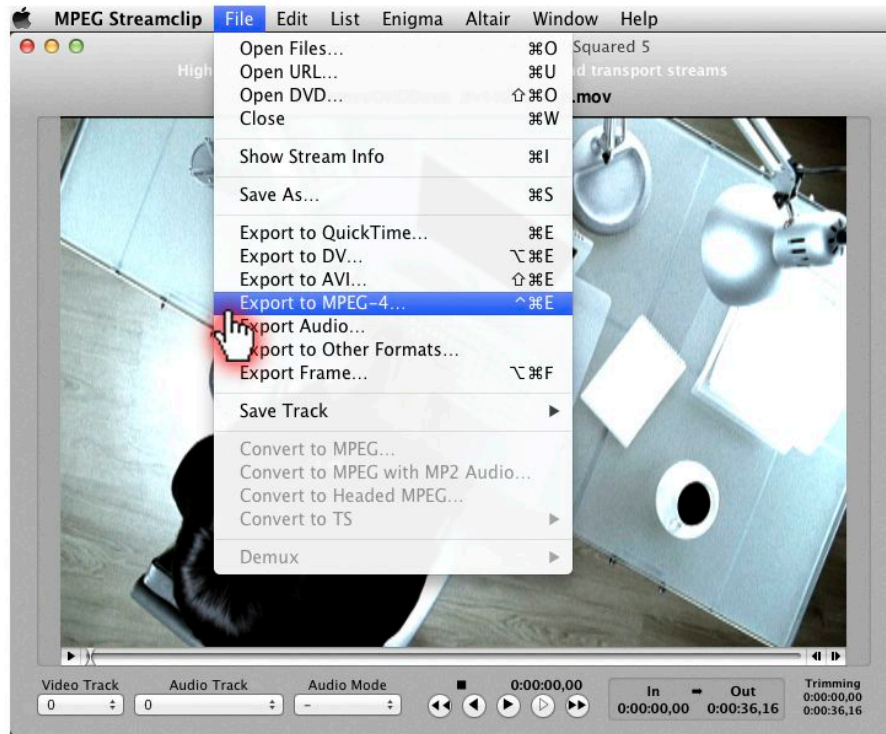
MPEG Streamclip File Edit List Enigma Altair Window Help

Squared 5
High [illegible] d transport streams
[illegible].mov

Open Files... ⌘O
Open URL... ⌘U
Open DVD... ⇧⌘O
Close ⌘W

Show Stream Info ⌘I

Save As... ⌘S

Export to QuickTime... ⌘E
Export to DV... ⌥⌘E
Export to AVI... ⇧⌘E
Export to MPEG-4... ^⌘E
Export Audio...
Export to Other Formats...
Export Frame... ⌥⌘F

Save Track ▶

Convert to MPEG...
Convert to MPEG with MP2 Audio...
Convert to Headed MPEG...
Convert to TS ▶

Demux ▶

Video Track 0
Audio Track 0
Audio Mode -
0:00:00,00
In Out
0:00:00,00 0:00:36,16
Trimming
0:00:00,00
0:00:36,16